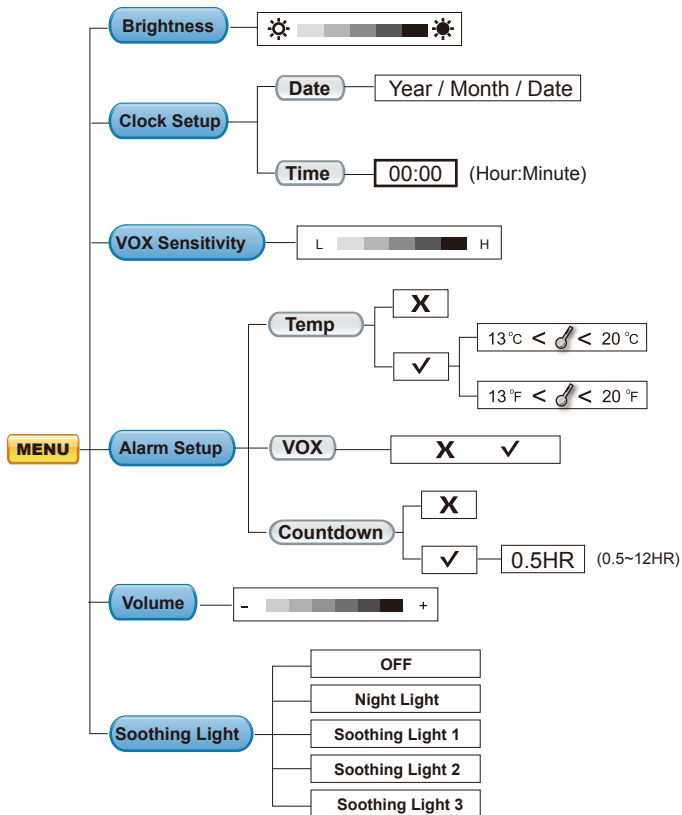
Brightness

Clock Setup

Date

Year / Month / Date

Time

00:00

(Hour:Minute)

VOX Sensitivity

L

H

Temp

X

✓

13℃ < < 20 ℃

13℉ < < 20 ℉

MENU

Alarm Setup

VOX

X ✓

Countdown

X

✓

0.5HR

(0.5~12HR)

Volume

-

+

OFF

Night Light

Soothing Light

Soothing Light 1

Soothing Light 2

Soothing Light 3